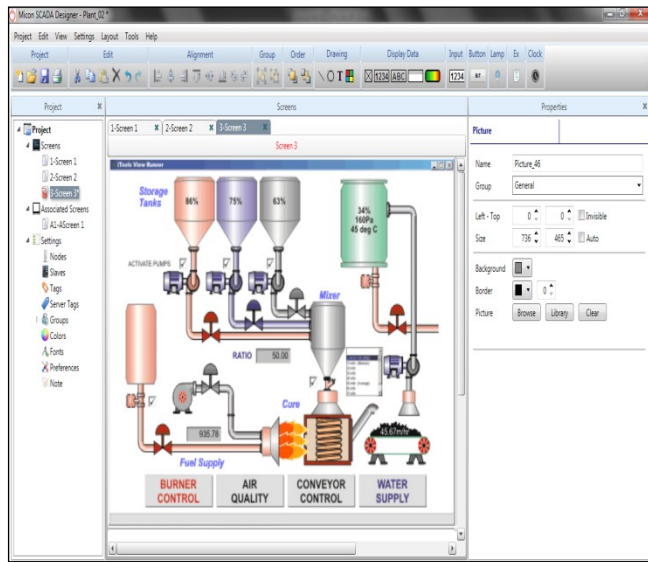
Micon SCADA Designer - Plant_02 *

Project Edit View Settings Layout Tools Help

Project Edit Alignment Group Order Drawing Display Data Input Button Lamp Ex Clock

Project

Project
Screens
1-Screen 1
2-Screen 2
3-Screen 3*
Associated Screens
A1-AScreen 1
Settings
Nodes
Slaves
Tags
Server Tags
Groups
Colors
Fonts
Preferences
Note

Screens

1-Screen 1 2-Screen 2 3-Screen 3

Screen 3

Tools View Runner

Storage Tanks

86%

75%

63%

34%
160Pa
45 deg C

ACTIVATE PUMPS

Mixer

RATIO 50.00

Cure

935.78

45.67m/hr

Fuel Supply

BURNER CONTROL

AIR QUALITY

CONVEYOR CONTROL

WATER SUPPLY

Properties

Picture

Name Picture_46
Group General
Left - Top 0 0 Invisible
Size 736 465 Auto
Background
Border 0
Picture Browse Library Clear